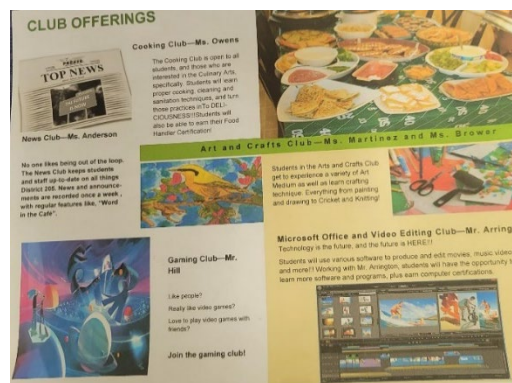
CLUB OFFERINGS

TOP NEWS

News Club—Ms. Anderson

Cooking Club—Ms. Owens

The Cooking Club is open to all students, and those who are interested in the Culinary Arts, specifically. Students will learn proper cooking, cleaning and sanitation techniques, and turn those practices in To DELI-CIOUSNESS!!Students will also be able to earn their Food Handler Certification!

Art and Crafts Club—Ms. Martinez and Ms. Brower

No one likes being out of the loop. The News Club keeps students and staff up-to-date on all things District 205. News and announcements are recorded once a week, with regular features like, "Word in the Cafe".

Students in the Arts and Crafts Club get to experience a variety of Art Medium as well as learn crafting technique. Everything from painting and drawing to Cricket and Knitting!

Gaming Club—Mr. Hill

Like people?

Really like video games?

Love to play video games with friends?

Join the gaming club!

Microsoft Office and Video Editing Club—Mr. Arring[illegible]

Technology is the future, and the future is HERE!!

Students will use various software to produce and edit movies, music video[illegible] and more!! Working with Mr. Arrington, students will have the opportunity t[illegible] learn more software and programs, plus earn computer certifications.